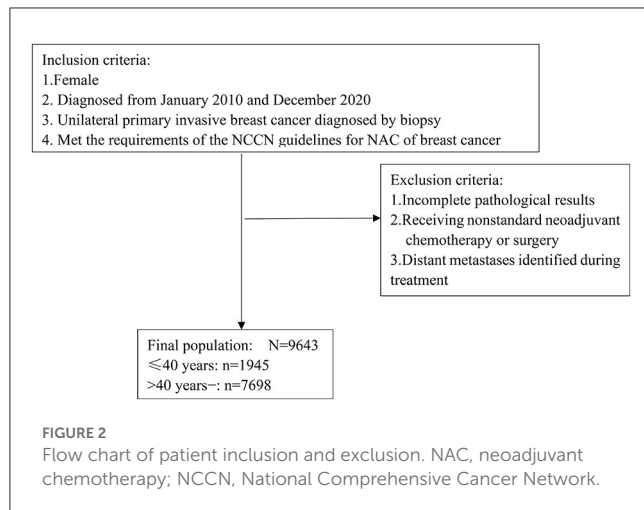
Inclusion criteria:
1.Female
2. Diagnosed from January 2010 and December 2020
3. Unilateral primary invasive breast cancer diagnosed by biopsy
4. Met the requirements of the NCCN guidelines for NAC of breast cancer

Exclusion criteria:
1.Incomplete pathological results
2.Receiving nonstandard neoadjuvant chemotherapy or surgery
3.Distant metastases identified during treatment

Final population: N=9643
$\leqslant$40 years: n=1945
>40 years−: n=7698

FIGURE 2
Flow chart of patient inclusion and exclusion. NAC, neoadjuvant chemotherapy; NCCN, National Comprehensive Cancer Network.